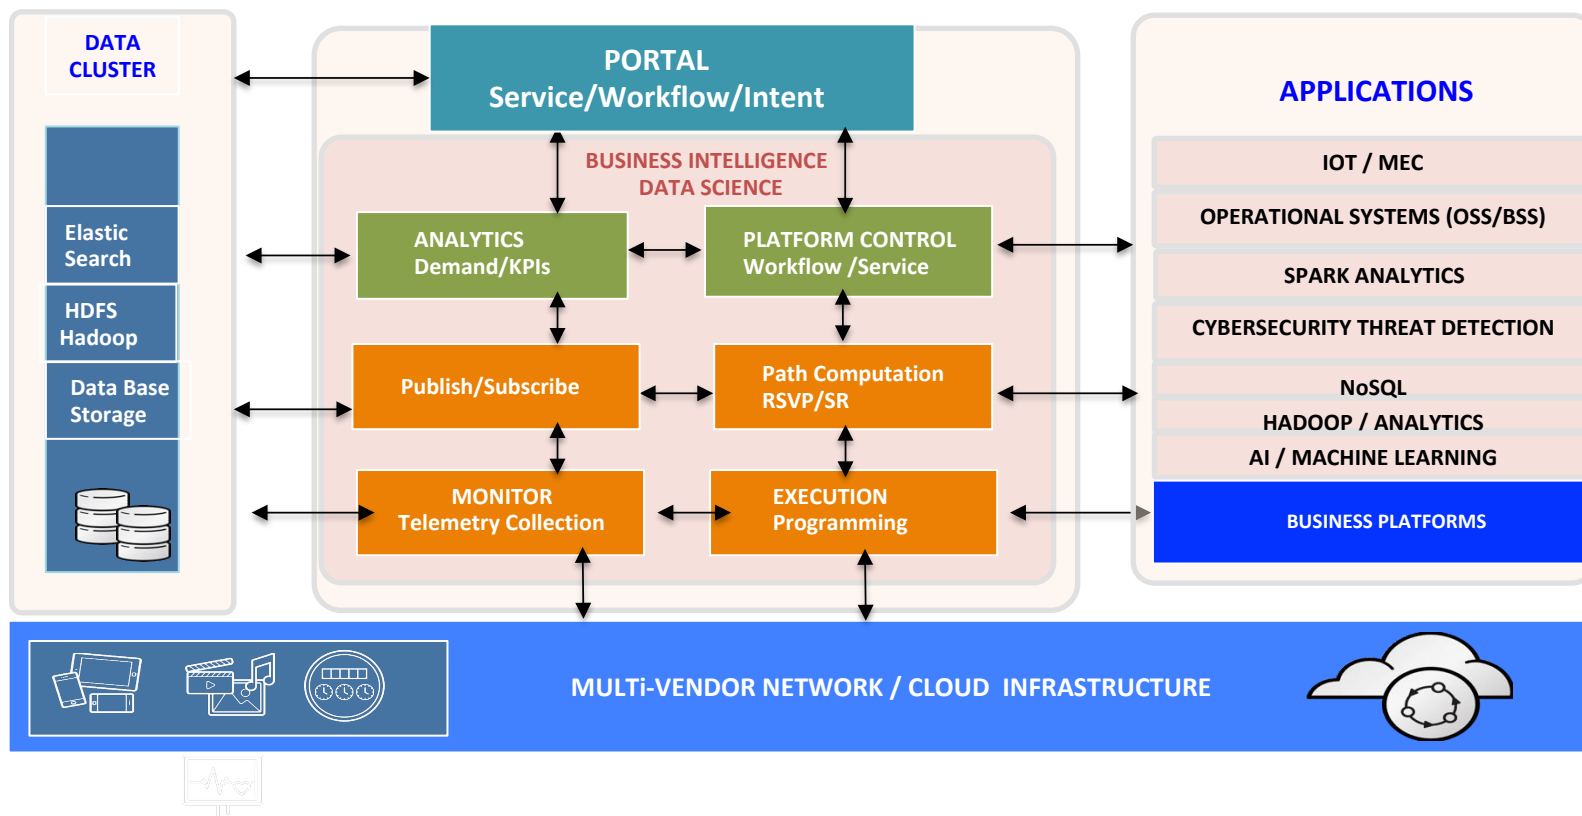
DATA CLUSTER

Elastic Search

HDFS Hadoop

Data Base Storage

PORTAL
Service/Workflow/Intent

BUSINESS INTELLIGENCE
DATA SCIENCE

ANALYTICS
Demand/KPIs

PLATFORM CONTROL
Workflow /Service

Publish/Subscribe

Path Computation
RSVP/SR

MONITOR
Telemetry Collection

EXECUTION
Programming

APPLICATIONS

IOT / MEC

OPERATIONAL SYSTEMS (OSS/BSS)

SPARK ANALYTICS

CYBERSECURITY THREAT DETECTION

NoSQL

HADOOP / ANALYTICS

AI / MACHINE LEARNING

BUSINESS PLATFORMS

MULTi-VENDOR NETWORK / CLOUD INFRASTRUCTURE